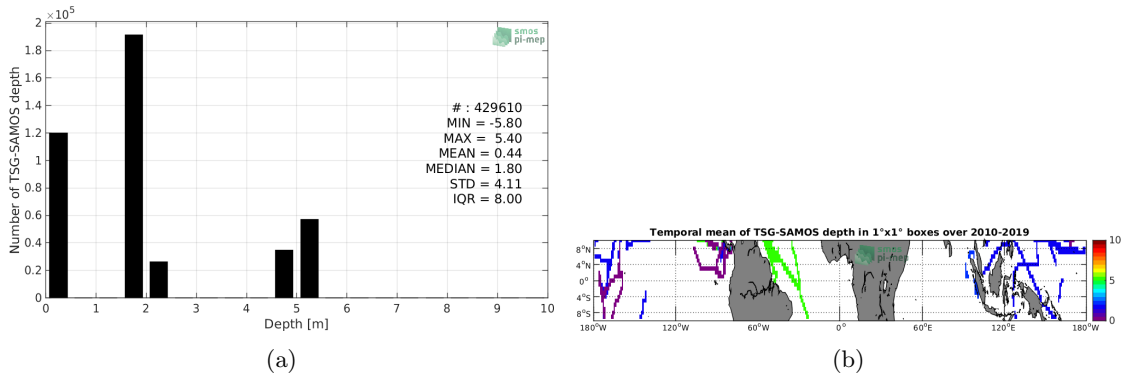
$2 \times 10^5$

smos pi-mep

# : 429610
MIN = -5.80
MAX = 5.40
MEAN = 0.44
MEDIAN = 1.80
STD = 4.11
IQR = 8.00

Number of TSG-SAMOS depth

1.8
1.6
1.4
1.2
1
0.8
0.6
0.4
0.2
0

0 1 2 3 4 5 6 7 8 9 10

Depth [m]

(a)

Temporal mean of TSG-SAMOS depth in 1°x1° boxes over 2010-2019

8°N
4°N
0°
4°S
8°S

180°W 120°W 60°W 0° 60°E 120°E 180°W

smos pi-mep

10
5
0

(b)